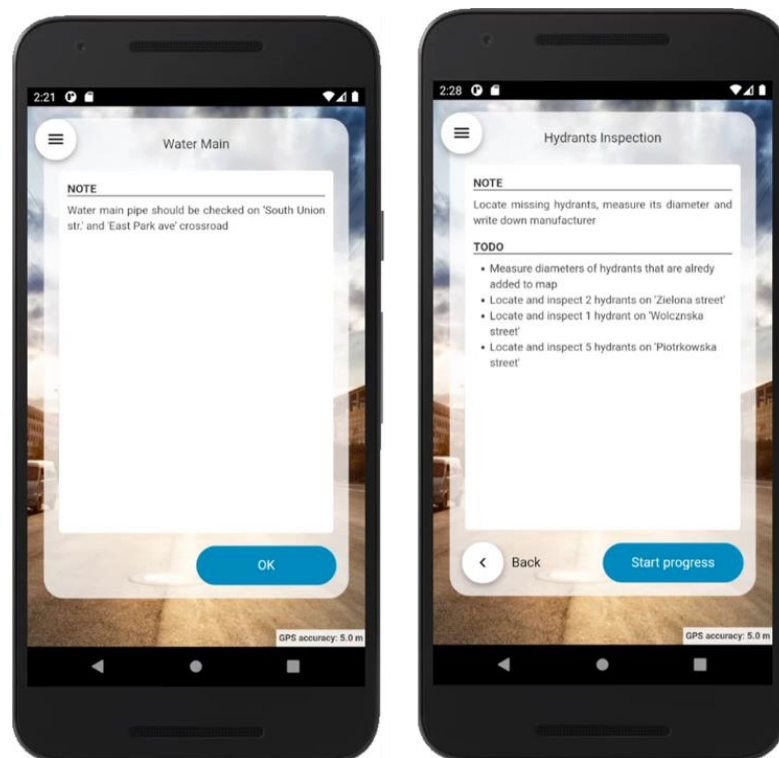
2:21

Water Main

NOTE

Water main pipe should be checked on 'South Union str.' and 'East Park ave' crossroad

OK

GPS accuracy: 5.0 m

2:28

Hydrants Inspection

NOTE

Locate missing hydrants, measure its diameter and write down manufacturer

TODO

• Measure diameters of hydrants that are alredy added to map
• Locate and inspect 2 hydrants on 'Zielona street'
• Locate and inspect 1 hydrant on 'Wolcznska street'
• Locate and inspect 5 hydrants on 'Piotrkowska street'

Back

Start progress

GPS accuracy: 5.0 m